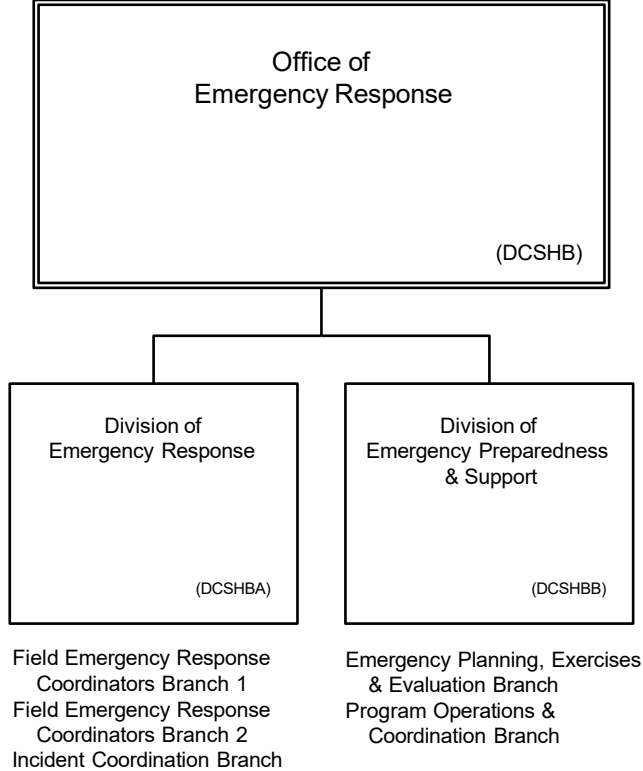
Office of
Emergency Response

(DCSHB)

Division of
Emergency Response

(DCSHBA)

Division of
Emergency Preparedness
& Support

(DCSHBB)

Field Emergency Response
Coordinators Branch 1
Field Emergency Response
Coordinators Branch 2
Incident Coordination Branch

Emergency Planning, Exercises
& Evaluation Branch
Program Operations &
Coordination Branch